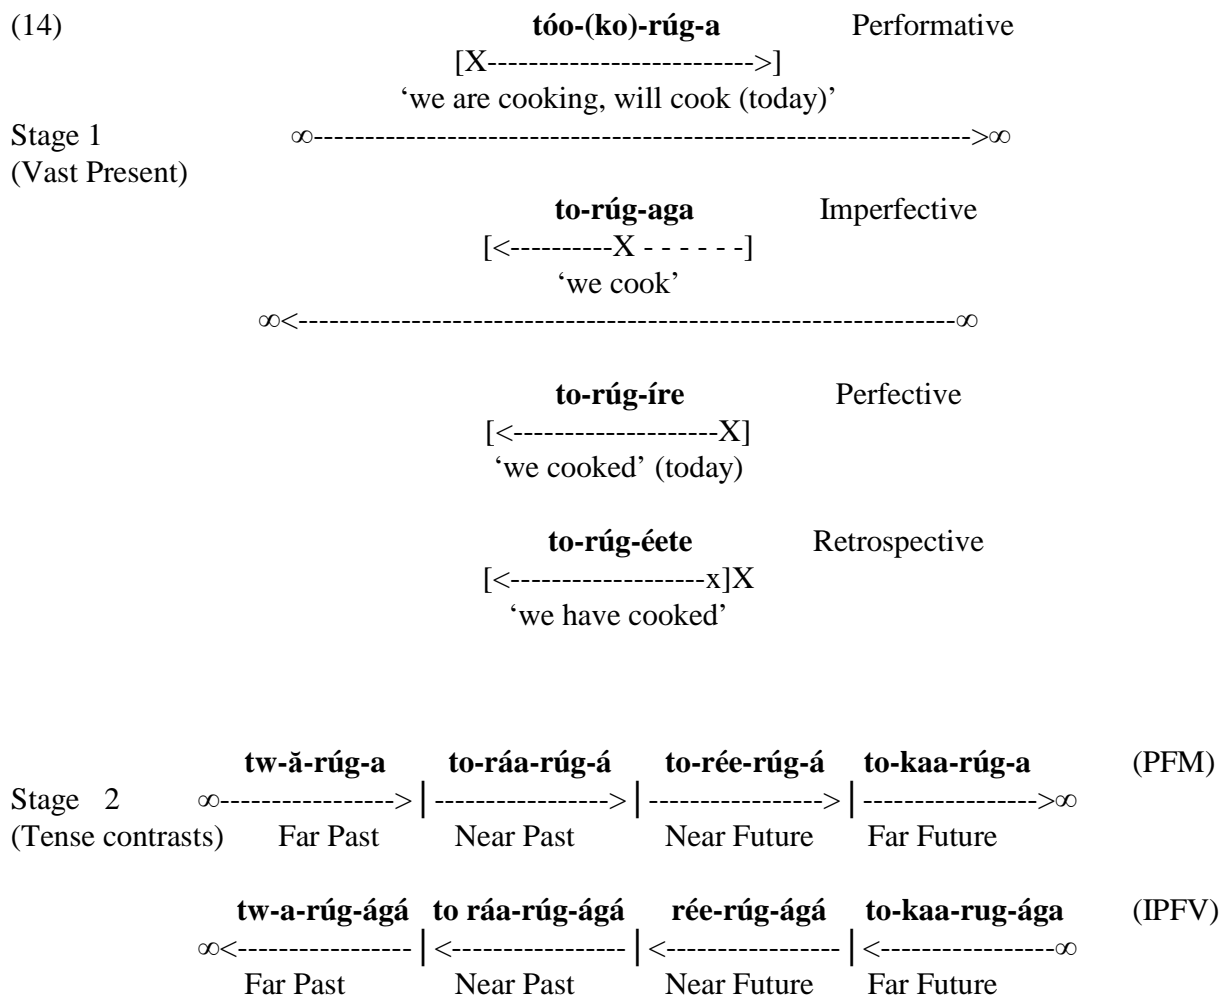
(14) **tóo-(ko)-rúg-a** Performative
[X-------------------------->]
'we are cooking, will cook (today)'

Stage 1 ∞------------------------------------------------------------------->∞
(Vast Present)

**to-rúg-aga** Imperfective
[<----------X - - - - - -]
'we cook'
∞<--------------------------------------------------------------∞

**to-rúg-íre** Perfective
[<--------------------X]
'we cooked' (today)

**to-rúg-éete** Retrospective
[<-------------------x]X
'we have cooked'

| | **tw-ǎ-rúg-a** | **to-ráa-rúg-á** | **to-rée-rúg-á** | **to-kaa-rúg-a** | (PFM) |
|---|---|---|---|---|---|
| Stage 2 | ∞-----------------> | -----------------> | -----------------> | ----------------->∞ | |
| (Tense contrasts) | Far Past | Near Past | Near Future | Far Future | |
| | **tw-a-rúg-ágá** | **to ráa-rúg-ágá** | **rée-rúg-ágá** | **to-kaa-rug-ága** | (IPFV) |
| | ∞<----------------- | <----------------- | <----------------- | <-----------------∞ | |
| | Far Past | Near Past | Near Future | Far Future | |